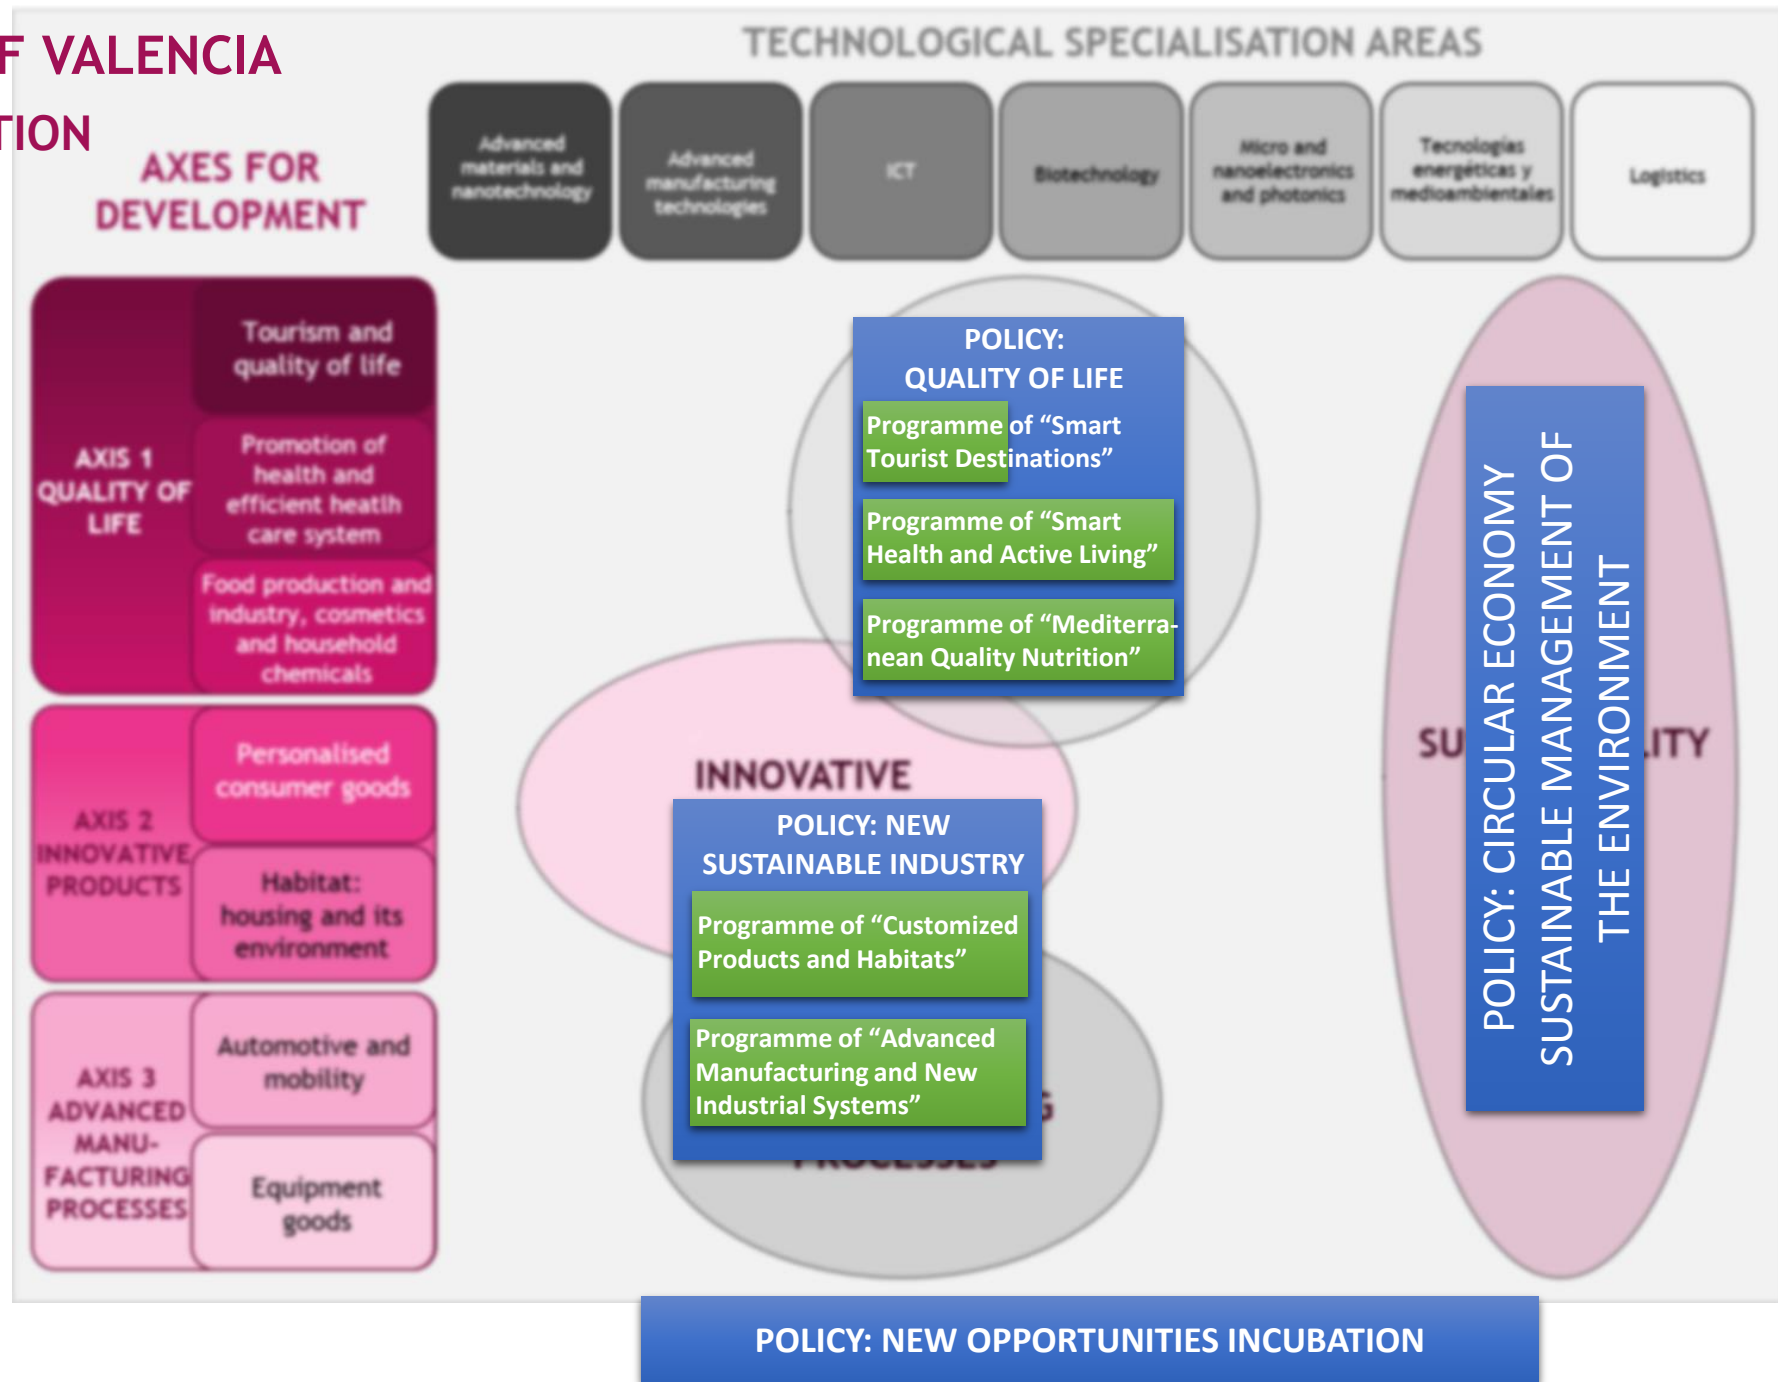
F VALENCIA

TION

AXES FOR DEVELOPMENT

TECHNOLOGICAL SPECIALISATION AREAS

Advanced materials and nanotechnology

Advanced manufacturing technologies

ICT

Biotechnology

Micro and nanoelectronics and photonics

Tecnologías energéticas y medioambientales

Logistics

AXIS 1 QUALITY OF LIFE

Tourism and quality of life

Promotion of health and efficient heatlh care system

Food production and industry, cosmetics and household chemicals

AXIS 2 INNOVATIVE PRODUCTS

Personalised consumer goods

Habitat: housing and its environment

AXIS 3 ADVANCED MANUFACTURING PROCESSES

Automotive and mobility

Equipment goods

POLICY: QUALITY OF LIFE

Programme of “Smart Tourist Destinations”

Programme of “Smart Health and Active Living”

Programme of “Mediterranean Quality Nutrition”

INNOVATIVE

POLICY: NEW SUSTAINABLE INDUSTRY

Programme of “Customized Products and Habitats”

Programme of “Advanced Manufacturing and New Industrial Systems”

G

PROCESSES

SU ITY

POLICY: CIRCULAR ECONOMY SUSTAINABLE MANAGEMENT OF THE ENVIRONMENT

POLICY: NEW OPPORTUNITIES INCUBATION